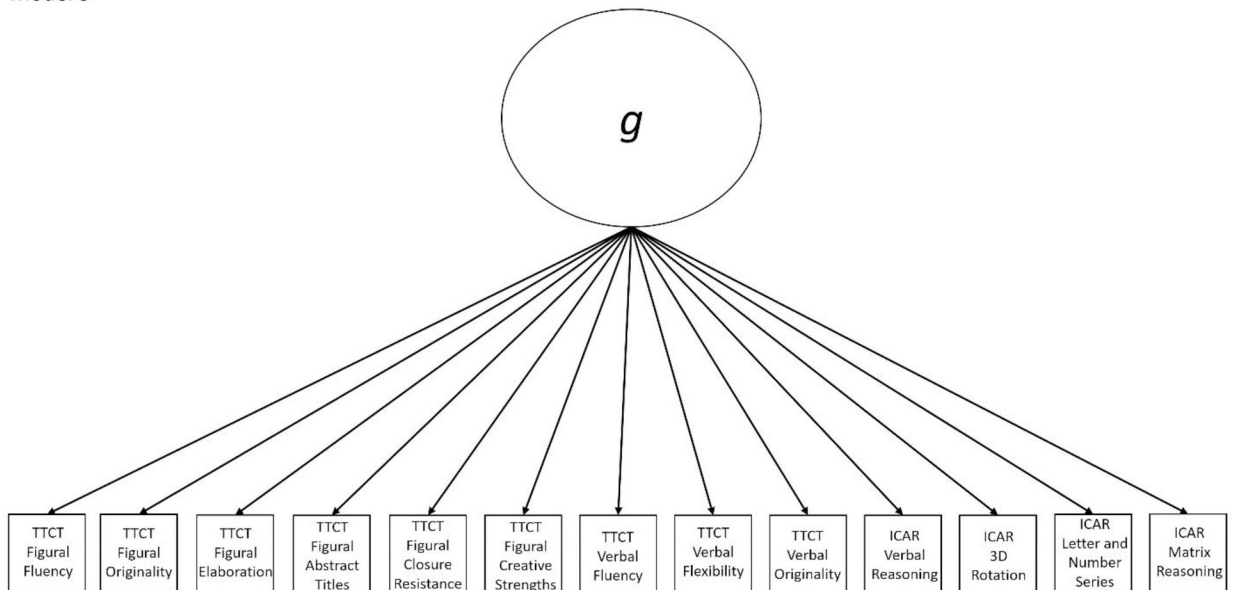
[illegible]

$g$

TTCT Figural Fluency

TTCT Figural Originality

TTCT Figural Elaboration

TTCT Figural Abstract Titles

TTCT Figural Closure Resistance

TTCT Figural Creative Strengths

TTCT Verbal Fluency

TTCT Verbal Flexibility

TTCT Verbal Originality

ICAR Verbal Reasoning

ICAR 3D Rotation

ICAR Letter and Number Series

ICAR Matrix Reasoning